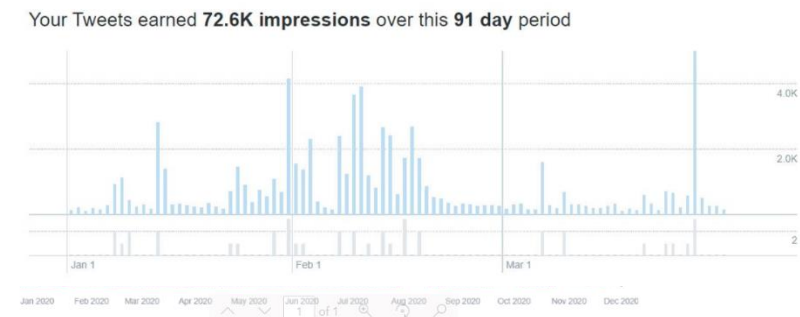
Your Tweets earned **72.6K impressions** over this **91 day** period

4.0K
2.0K
2

Jan 1
Feb 1
Mar 1

Jan 2020 Feb 2020 Mar 2020 Apr 2020 May 2020 Jun 2020 Jul 2020 Aug 2020 Sep 2020 Oct 2020 Nov 2020 Dec 2020

1 of 1